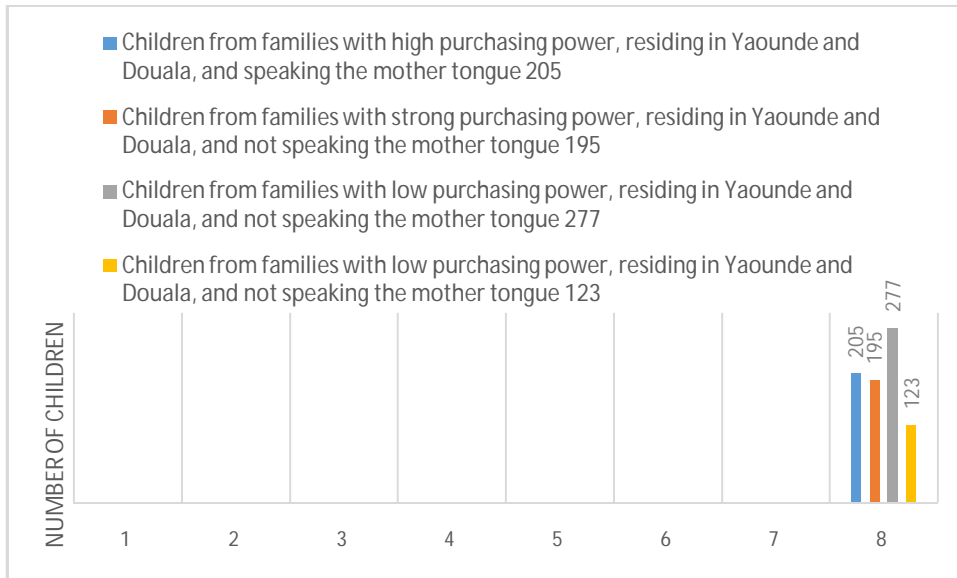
Children from families with high purchasing power, residing in Yaounde and Douala, and speaking the mother tongue 205

Children from families with strong purchasing power, residing in Yaounde and Douala, and not speaking the mother tongue 195

Children from families with low purchasing power, residing in Yaounde and Douala, and not speaking the mother tongue 277

Children from families with low purchasing power, residing in Yaounde and Douala, and not speaking the mother tongue 123

NUMBER OF CHILDREN

205
195
277
123

1 2 3 4 5 6 7 8